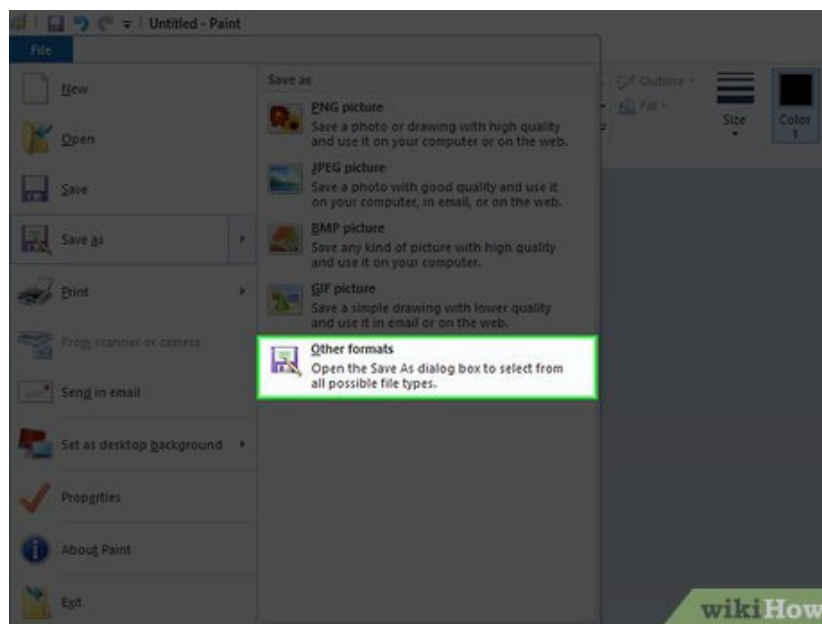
Untitled - Paint

File

New

Open

Save

Save as

Print

From scanner or camera

Send in email

Set as desktop background

Properties

About Paint

Exit

Save as

PNG picture
Save a photo or drawing with high quality and use it on your computer or on the web.

JPEG picture
Save a photo with good quality and use it on your computer, in email, or on the web.

BMP picture
Save any kind of picture with high quality and use it on your computer.

GIF picture
Save a simple drawing with lower quality and use it in email or on the web.

Other formats
Open the Save As dialog box to select from all possible file types.

Outline

Fill

Size

Color 1

wikiHow